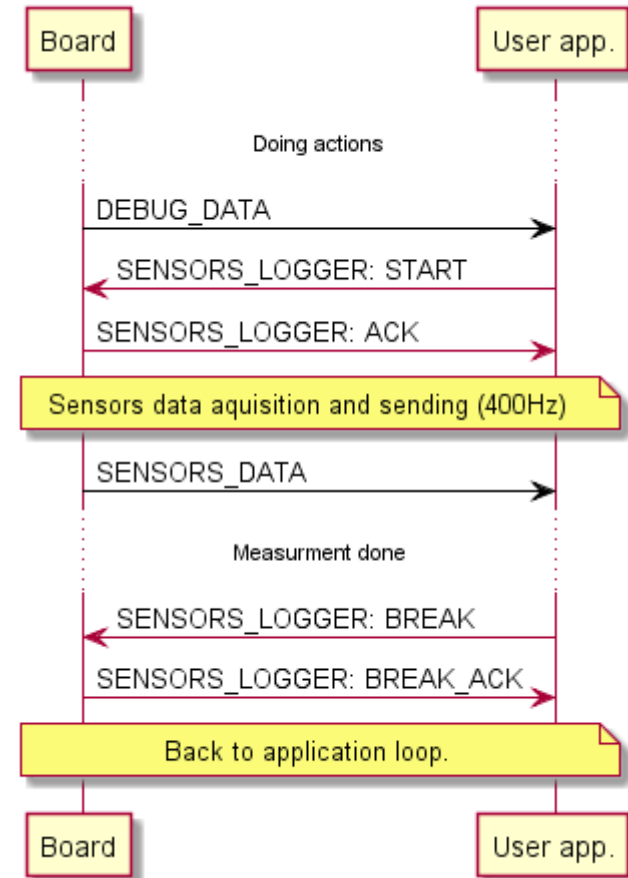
Board

User app.

Doing actions

DEBUG_DATA

SENSORS_LOGGER: START

SENSORS_LOGGER: ACK

Sensors data aquisition and sending (400Hz)

SENSORS_DATA

Measurment done

SENSORS_LOGGER: BREAK

SENSORS_LOGGER: BREAK_ACK

Back to application loop.

Board

User app.